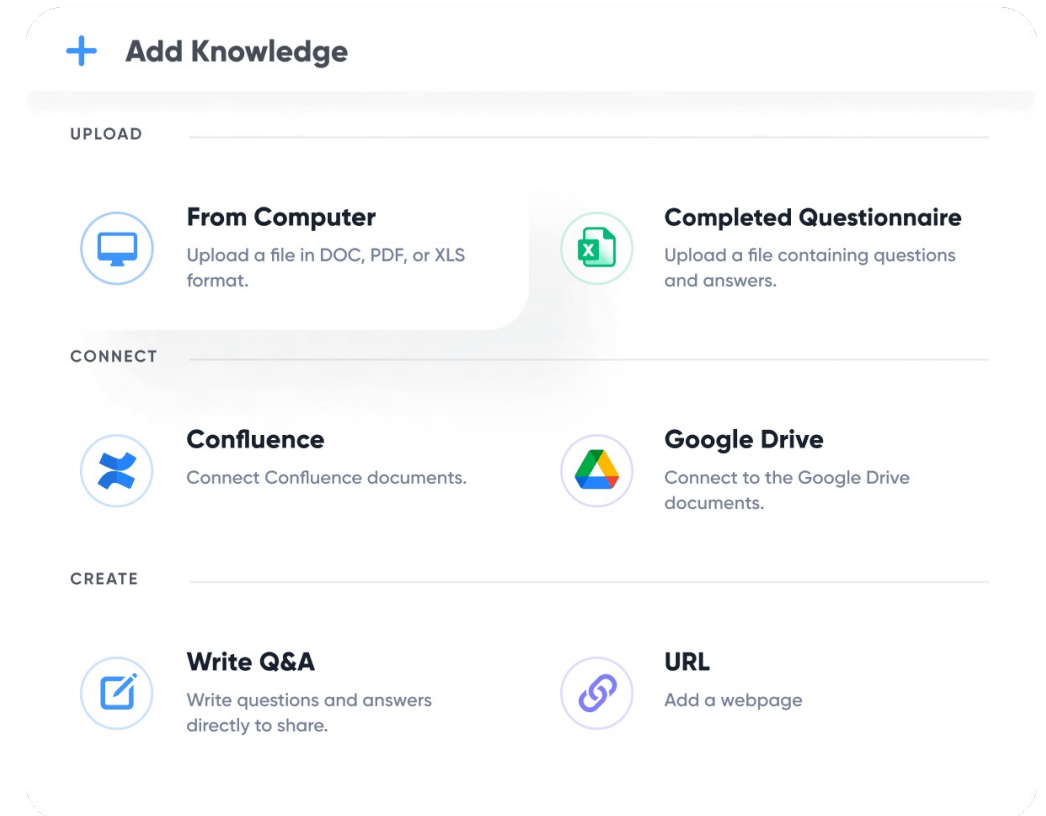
+ Add Knowledge

UPLOAD

From Computer
Upload a file in DOC, PDF, or XLS format.

Completed Questionnaire
Upload a file containing questions and answers.

CONNECT

Confluence
Connect Confluence documents.

Google Drive
Connect to the Google Drive documents.

CREATE

Write Q&A
Write questions and answers directly to share.

URL
Add a webpage